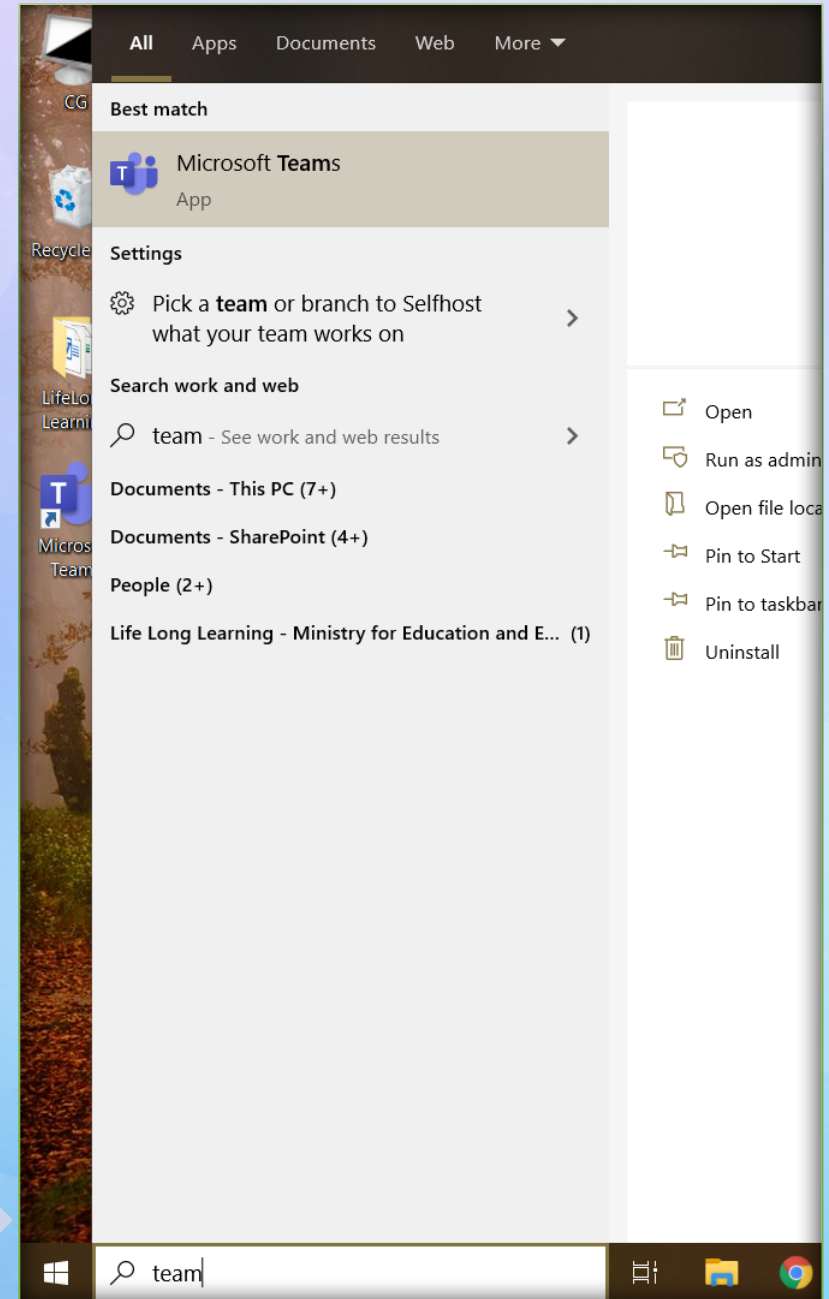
All Apps Documents Web More

CG

Recycle

LifeLor Learni

Micros Team

Best match

Microsoft Teams
App

Settings

Pick a team or branch to Selfhost what your team works on

Search work and web

team - See work and web results

Documents - This PC (7+)

Documents - SharePoint (4+)

People (2+)

Life Long Learning - Ministry for Education and E... (1)

Open

Run as admin

Open file loca

Pin to Start

Pin to taskbar

Uninstall

team